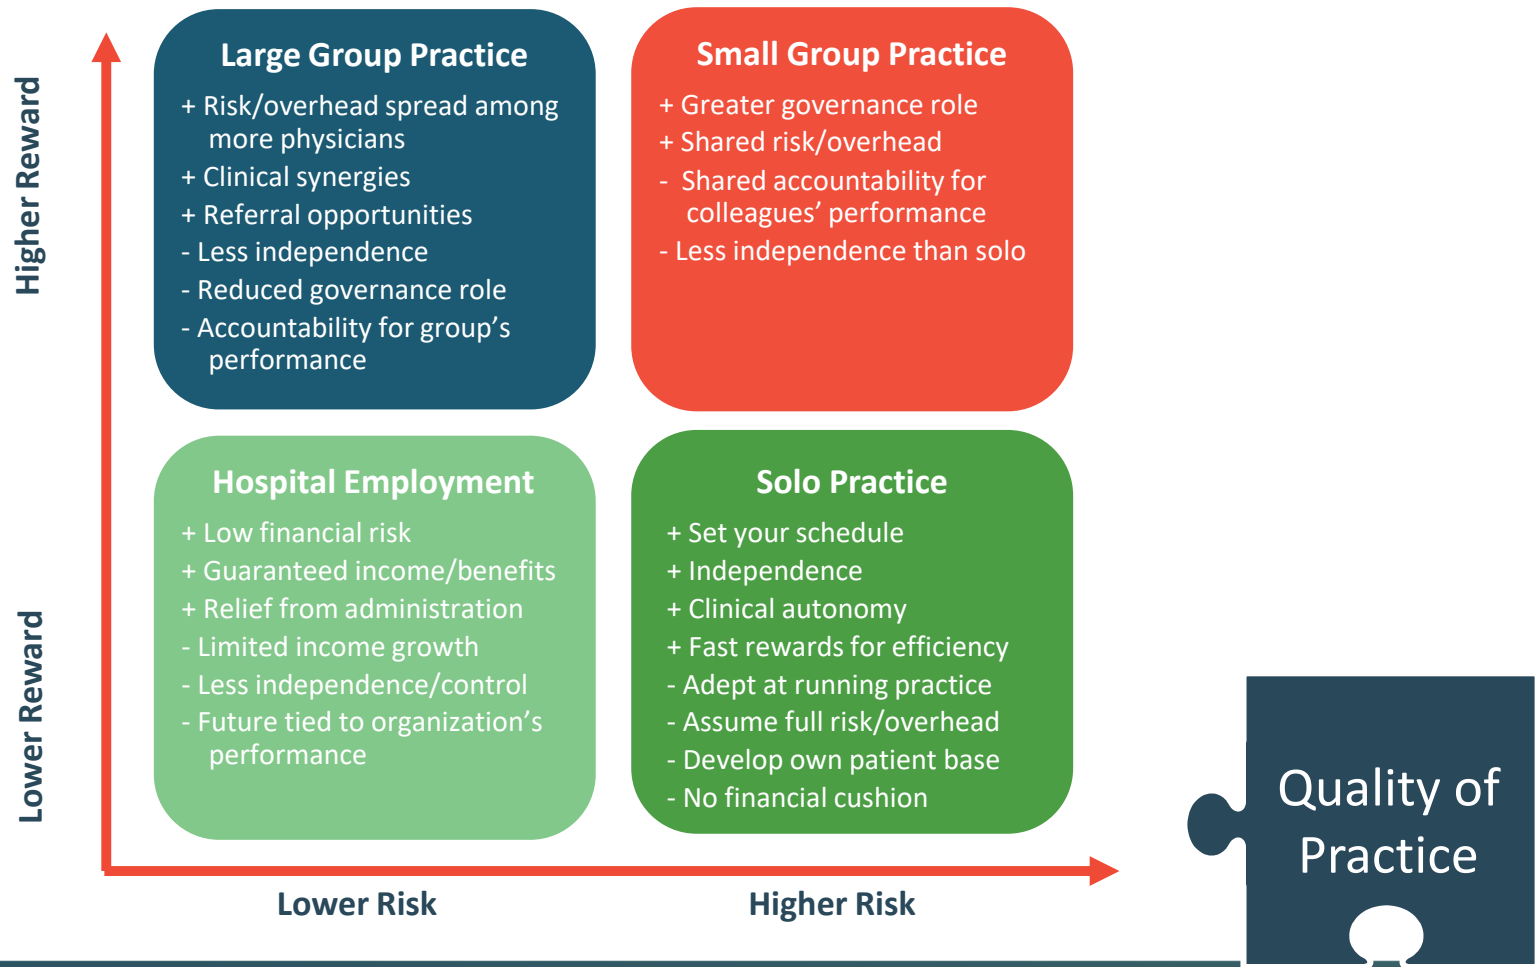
Higher Reward

Large Group Practice

+ Risk/overhead spread among more physicians
+ Clinical synergies
+ Referral opportunities
- Less independence
- Reduced governance role
- Accountability for group's performance

Small Group Practice

+ Greater governance role
+ Shared risk/overhead
- Shared accountability for colleagues' performance
- Less independence than solo

Lower Reward

Hospital Employment

+ Low financial risk
+ Guaranteed income/benefits
+ Relief from administration
- Limited income growth
- Less independence/control
- Future tied to organization's performance

Solo Practice

+ Set your schedule
+ Independence
+ Clinical autonomy
+ Fast rewards for efficiency
- Adept at running practice
- Assume full risk/overhead
- Develop own patient base
- No financial cushion

Lower Risk

Higher Risk

Quality of Practice